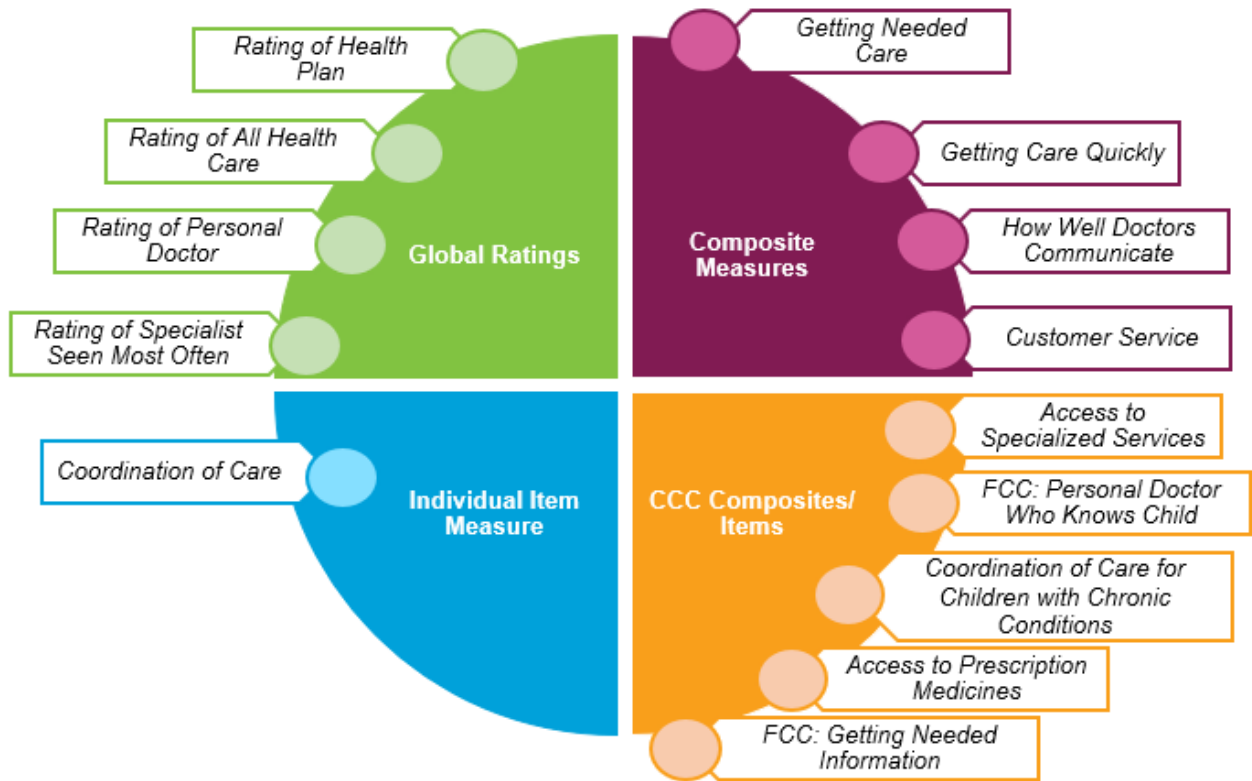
Rating of Health Plan

Rating of All Health Care

Rating of Personal Doctor

Rating of Specialist Seen Most Often

Global Ratings

Getting Needed Care

Getting Care Quickly

How Well Doctors Communicate

Customer Service

Composite Measures

Coordination of Care

Individual Item Measure

CCC Composites/ Items

Access to Specialized Services

FCC: Personal Doctor Who Knows Child

Coordination of Care for Children with Chronic Conditions

Access to Prescription Medicines

FCC: Getting Needed Information